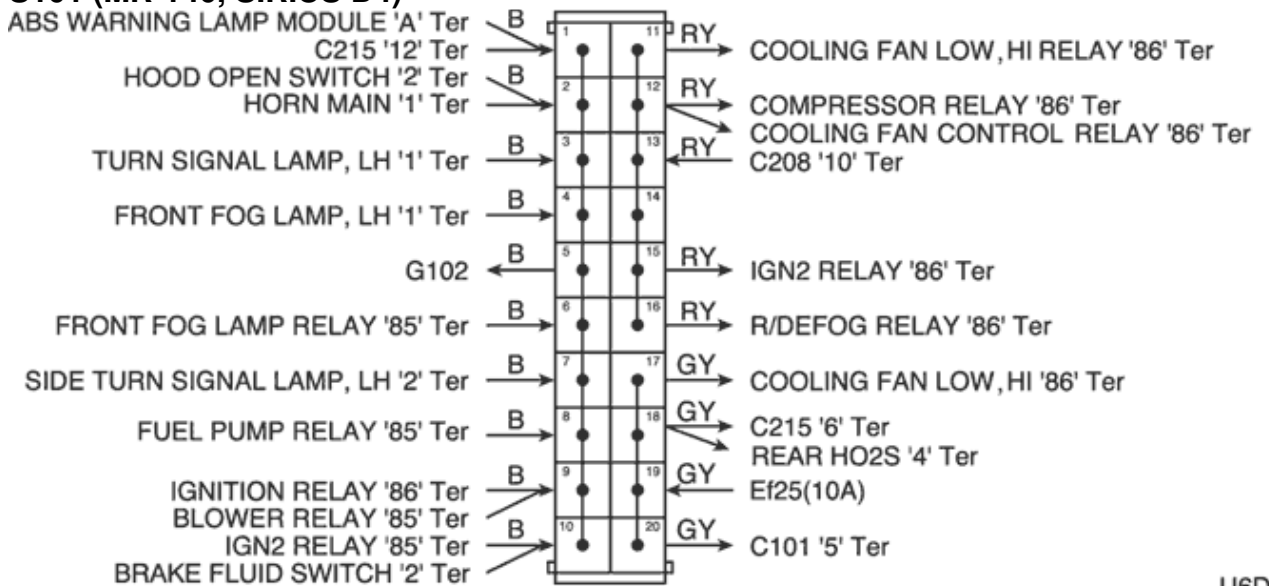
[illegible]
ABS WARNING LAMP MODULE 'A' Ter
C215 '12' Ter
HOOD OPEN SWITCH '2' Ter
HORN MAIN '1' Ter
TURN SIGNAL LAMP, LH '1' Ter
FRONT FOG LAMP, LH '1' Ter
G102
FRONT FOG LAMP RELAY '85' Ter
SIDE TURN SIGNAL LAMP, LH '2' Ter
FUEL PUMP RELAY '85' Ter
IGNITION RELAY '86' Ter
BLOWER RELAY '85' Ter
IGN2 RELAY '85' Ter
BRAKE FLUID SWITCH '2' Ter

B
B
B
B
B
B
B
B
B
B

1
2
3
4
5
6
7
8
9
10
11
12
13
14
15
16
17
18
19
20

RY
RY
RY
RY
RY
GY
GY
GY
GY

COOLING FAN LOW, HI RELAY '86' Ter
COMPRESSOR RELAY '86' Ter
COOLING FAN CONTROL RELAY '86' Ter
C208 '10' Ter
IGN2 RELAY '86' Ter
R/DEFOG RELAY '86' Ter
COOLING FAN LOW, HI '86' Ter
C215 '6' Ter
REAR HO2S '4' Ter
Ef25(10A)
C101 '5' Ter

U6D